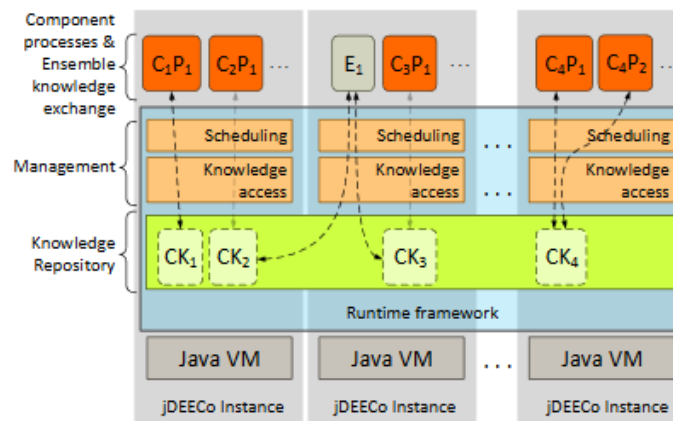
Component processes & Ensemble knowledge exchange

Management

Knowledge Repository

$C_1P_1$ $C_2P_1$ ...

$E_1$ $C_3P_1$ ...

$C_4P_1$ $C_4P_2$

Scheduling

Knowledge access

Scheduling

Knowledge access

...

...

Scheduling

Knowledge access

$CK_1$ $CK_2$

$CK_3$

$CK_4$

Runtime framework

Java VM

Java VM

...

Java VM

jDEECo Instance

jDEECo Instance

jDEECo Instance